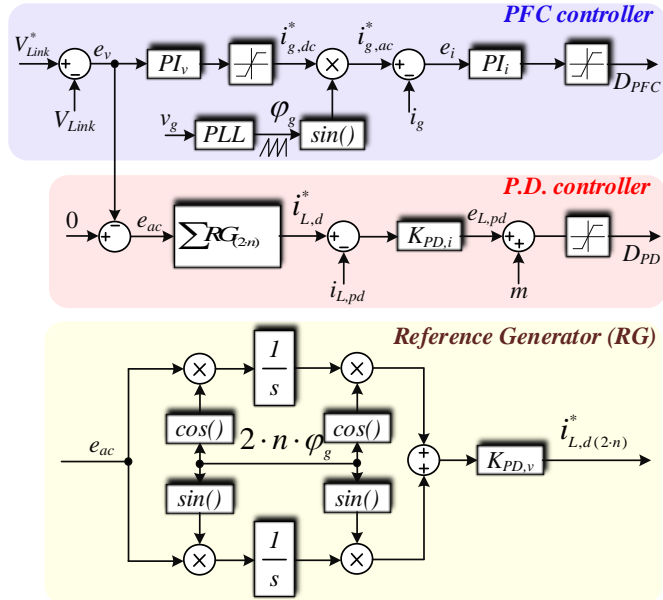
PFC controller

$V_{Link}^*$ + − $e_v$ $PI_v$ $i_{g,dc}^*$ × $i_{g,ac}^*$ + − $e_i$ $PI_i$ $D_{PFC}$

$V_{Link}$

$v_g$ $PLL$ $\varphi_g$ $sin()$ $i_g$

P.D. controller

0 + − $e_{ac}$ $\sum RG_{(2 \cdot n)}$ $i_{L,d}^*$ + − $K_{PD,i}$ $e_{L,pd}$ + + $D_{PD}$

$i_{L,pd}$ $m$

Reference Generator (RG)

× $\frac{1}{s}$ ×

$cos()$ $2 \cdot n \cdot \varphi_g$ $cos()$

$e_{ac}$ + + $K_{PD,v}$ $i_{L,d(2 \cdot n)}^*$

$sin()$ $sin()$

× $\frac{1}{s}$ ×